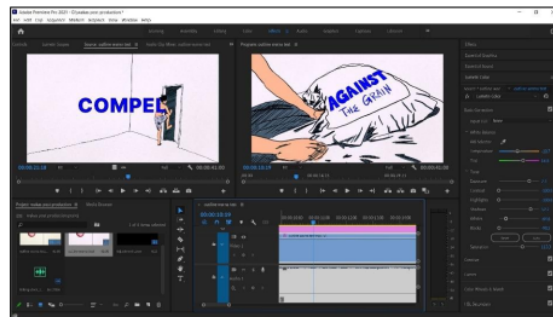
COMPEL

AGAINST
THE GRAIN

00:00:21:18

00:00:16:19

00:00:41:00

00:00:41:00

outline scene tab

Project: outline scene production

Effects

Lumetri Color

Basic Correction

White Balance

Temperature

Tint

Tone

Exposure

Contrast

Highlights

Shadows

Whites

Blacks

Saturation

Reset

Auto

Curves

Color Wheels & Match

HSL Secondary

Vignette

Creative